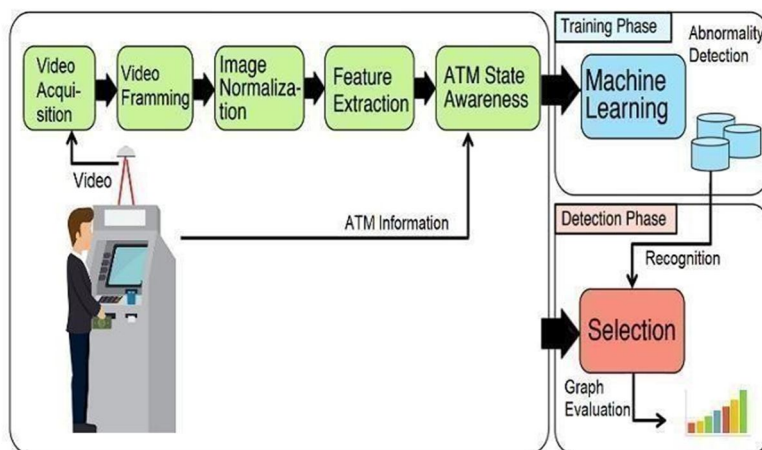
Video Acquisition

Video Framming

Image Normalization

Feature Extraction

ATM State Awareness

Training Phase

Abnormality Detection

Machine Learning

Video

ATM Information

Detection Phase

Recognition

Selection

Graph Evaluation